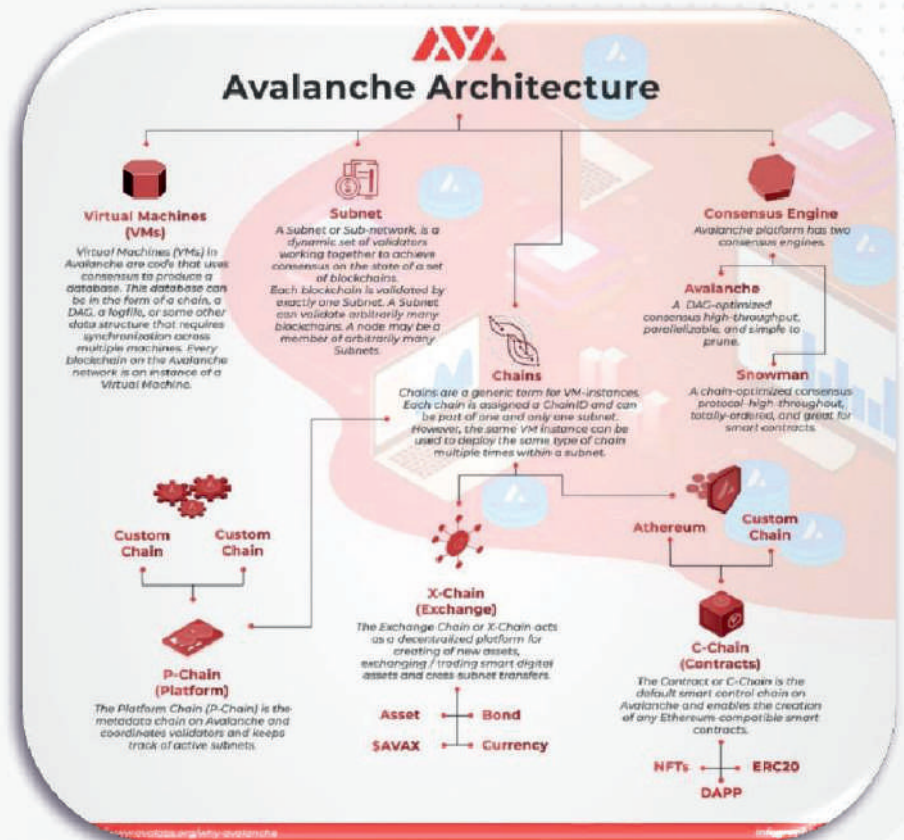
Avalanche Architecture

Virtual Machines (VMs)

Virtual Machines (VMs) in Avalanche are code that uses consensus to produce a database. This database can be in the form of a chain, a DAG, a logfile, or some other data structure that requires synchronization across multiple machines. Every blockchain on the Avalanche network is an instance of a Virtual Machine.

Subnet

A Subnet or Sub-network, is a dynamic set of validators working together to achieve consensus on the state of a set of blockchains. Each blockchain is validated by exactly one Subnet. A Subnet can validate arbitrarily many blockchains. A node may be a member of arbitrarily many Subnets.

Consensus Engine

Avalanche platform has two consensus engines.

Avalanche

A DAG-optimized consensus high-throughput, parallelizable, and simple to prune.

Snowman

A chain-optimized consensus protocol high-throughout, totally-ordered, and great for smart contracts.

Chains

Chains are a generic term for VM-instances. Each chain is assigned a ChainID and can be part of one and only one subnet. However, the same VM instance can be used to deploy the same type of chain multiple times within a subnet.

Custom Chain

Custom Chain

P-Chain (Platform)

The Platform Chain (P-Chain) is the metadata chain on Avalanche and coordinates validators and keeps track of active subnets.

X-Chain (Exchange)

The Exchange Chain or X-Chain acts as a decentralized platform for creating of new assets, exchanging / trading smart digital assets and cross subnet transfers.

Asset

Bond

$AVAX

Currency

Athereum

Custom Chain

C-Chain (Contracts)

The Contract or C-Chain is the default smart control chain on Avalanche and enables the creation of any Ethereum-compatible smart contracts.

NFTs

ERC20

DAPP

www.avalabs.org/why-avalanche